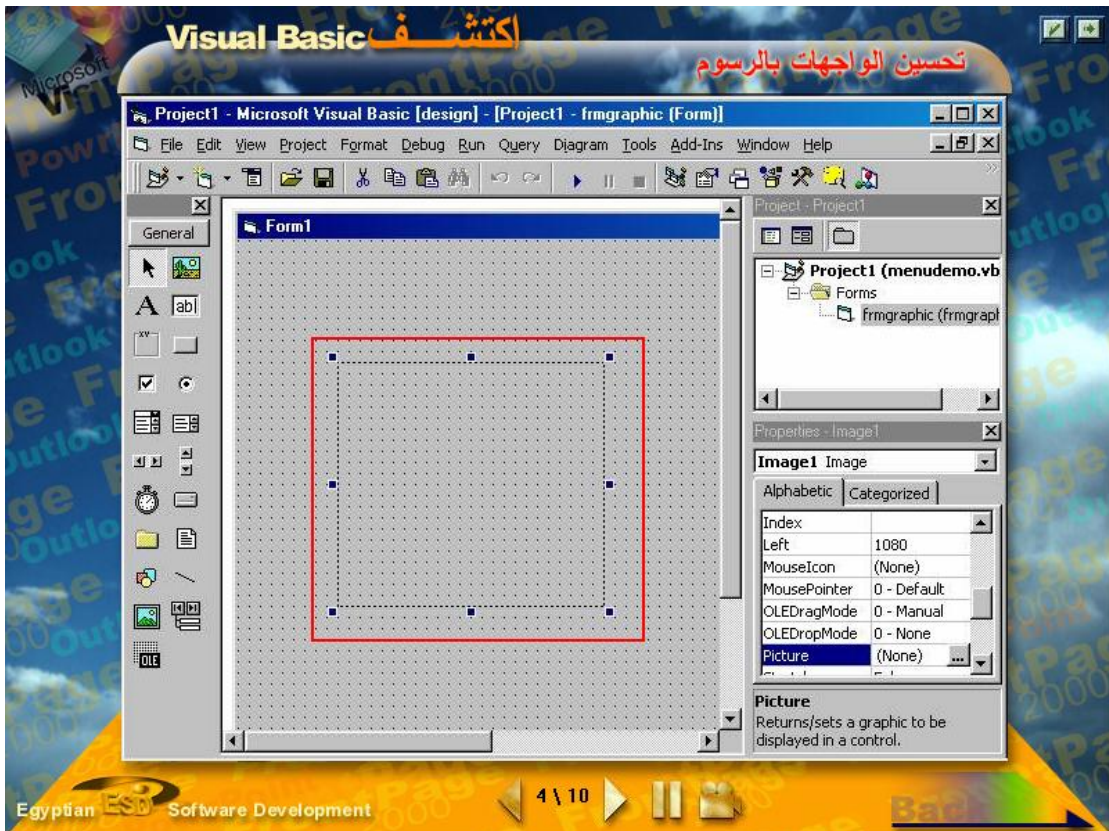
Visual Basic اكتشف

تحسين الواجهات بالرسوم

Project1 - Microsoft Visual Basic [design] - [Project1 - frmgraphic (Form)]

File Edit View Project Format Debug Run Query Diagram Tools Add-Ins Window Help

General

Form1

Project - Project1

Project1 (menudemo.vb
Forms
frmgraphic (frmgrapl

Properties - Image1

Image1 Image

Alphabetic | Categorized

| Index | |
|---|---|
| Left | 1080 |
| MouseIcon | (None) |
| MousePointer | 0 - Default |
| OLEDragMode | 0 - Manual |
| OLEDropMode | 0 - None |
| Picture | (None) |

Picture
Returns/sets a graphic to be displayed in a control.

Egyptian ESD Software Development

4 \ 10

Back